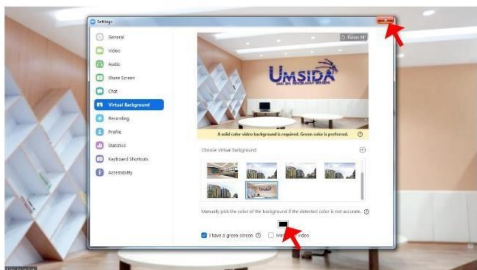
Settings

General
Video
Audio
Share Screen
Chat
Virtual Background
Recording
Profile
Statistics
Keyboard Shortcuts
Accessibility

Close VB

UMSIDA

A solid color video background is required. Green color is preferred.

Choose Virtual Background

Manually pick the color of the background if the detected color is not accurate.

I have a green screen
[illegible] video